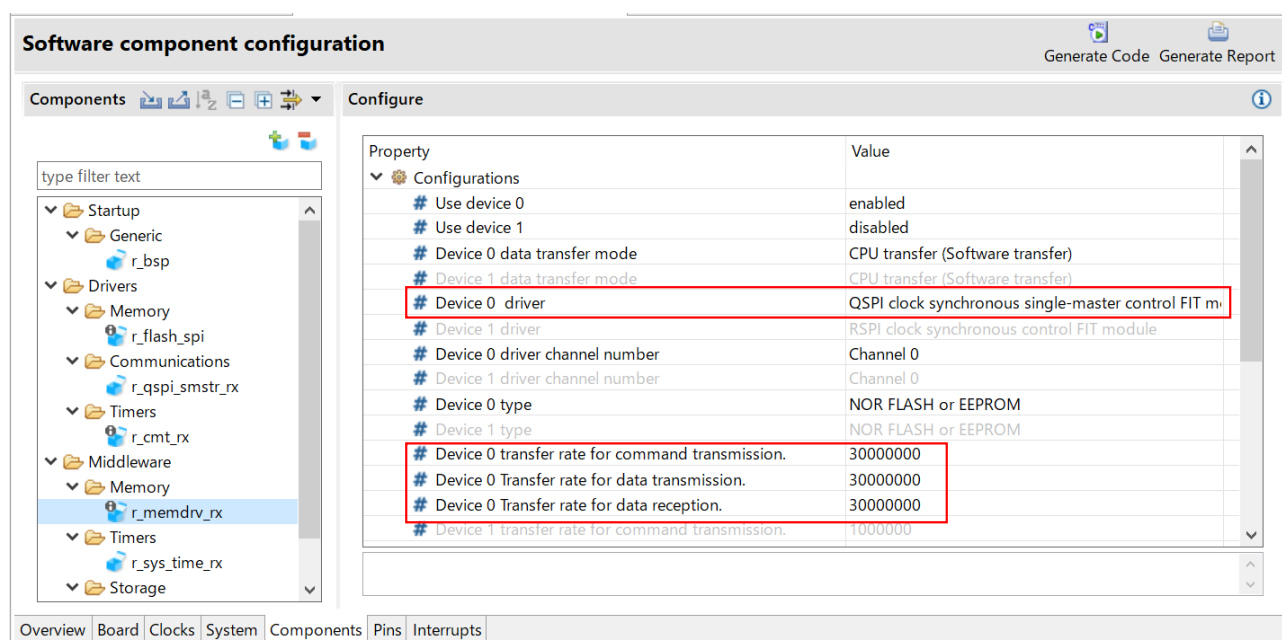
Software component configuration

Generate Code Generate Report

Components

type filter text

Startup
Generic
r_bsp
Drivers
Memory
r_flash_spi
Communications
r_qspi_smstr_rx
Timers
r_cmt_rx
Middleware
Memory
r_memdrv_rx
Timers
r_sys_time_rx
Storage

Configure

| Property | Value |
|---|---|
| Configurations | |
| # Use device 0 | enabled |
| # Use device 1 | disabled |
| # Device 0 data transfer mode | CPU transfer (Software transfer) |
| # Device 1 data transfer mode | CPU transfer (Software transfer) |
| # Device 0 driver | QSPI clock synchronous single-master control FIT m |
| # Device 1 driver | RSPI clock synchronous control FIT module |
| # Device 0 driver channel number | Channel 0 |
| # Device 1 driver channel number | Channel 0 |
| # Device 0 type | NOR FLASH or EEPROM |
| # Device 1 type | NOR FLASH or EEPROM |
| # Device 0 transfer rate for command transmission. | 30000000 |
| # Device 0 Transfer rate for data transmission. | 30000000 |
| # Device 0 Transfer rate for data reception. | 30000000 |
| # Device 1 transfer rate for command transmission. | 1000000 |

Overview Board Clocks System Components Pins Interrupts